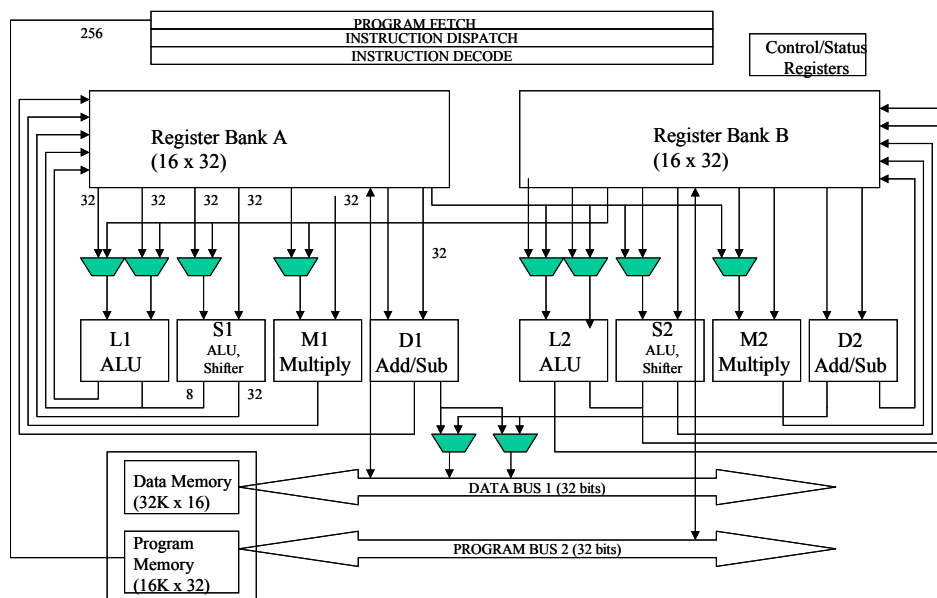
PROGRAM FETCH
INSTRUCTION DISPATCH
INSTRUCTION DECODE

256

Control/Status Registers

Register Bank A
(16 x 32)

Register Bank B
(16 x 32)

32
32
32
32
32
32

L1
ALU

S1
ALU,
Shifter

M1
Multiply

D1
Add/Sub

L2
ALU

S2
ALU,
Shifter

M2
Multiply

D2
Add/Sub

8
32

Data Memory
(32K x 16)

Program
Memory
(16K x 32)

DATA BUS 1 (32 bits)

PROGRAM BUS 2 (32 bits)